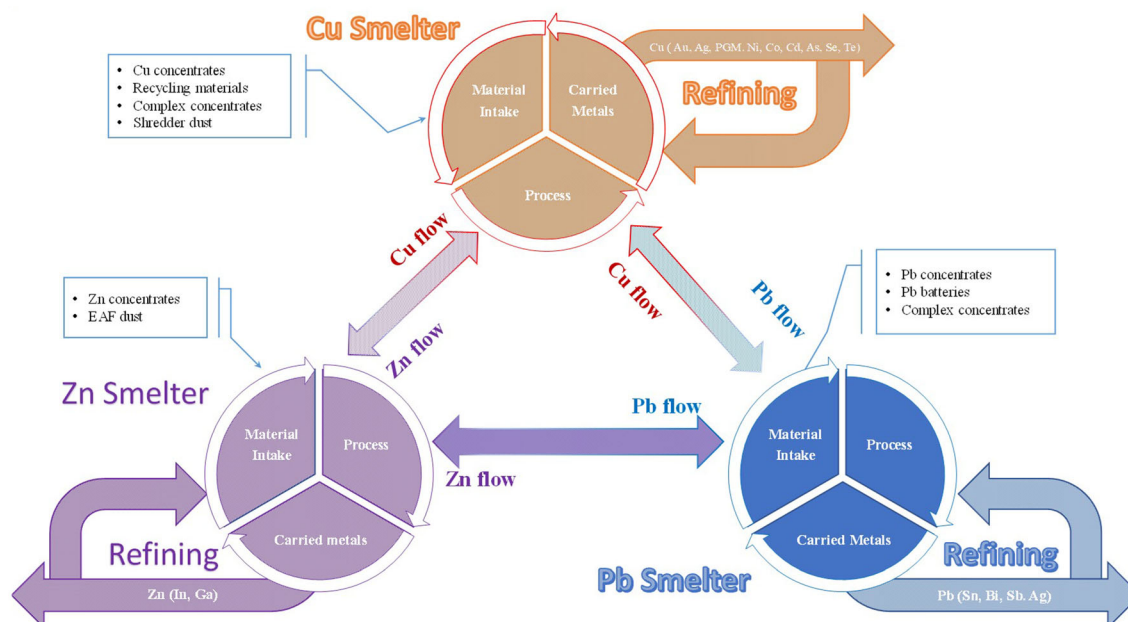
Cu Smelter

• Cu concentrates
• Recycling materials
• Complex concentrates
• Shredder dust

Material Intake

Carried Metals

Process

Cu ( Au, Ag, PGM, Ni, Co, Cd, As, Se, Te)

Refining

Cu flow

Zn flow

Cu flow

Pb flow

• Pb concentrates
• Pb batteries
• Complex concentrates

• Zn concentrates
• EAF dust

Zn Smelter

Material Intake

Process

Carried metals

Refining

Zn (In, Ga)

Pb flow

Zn flow

Material Intake

Process

Carried Metals

Refining

Pb Smelter

Pb (Sn, Bi, Sb, Ag)